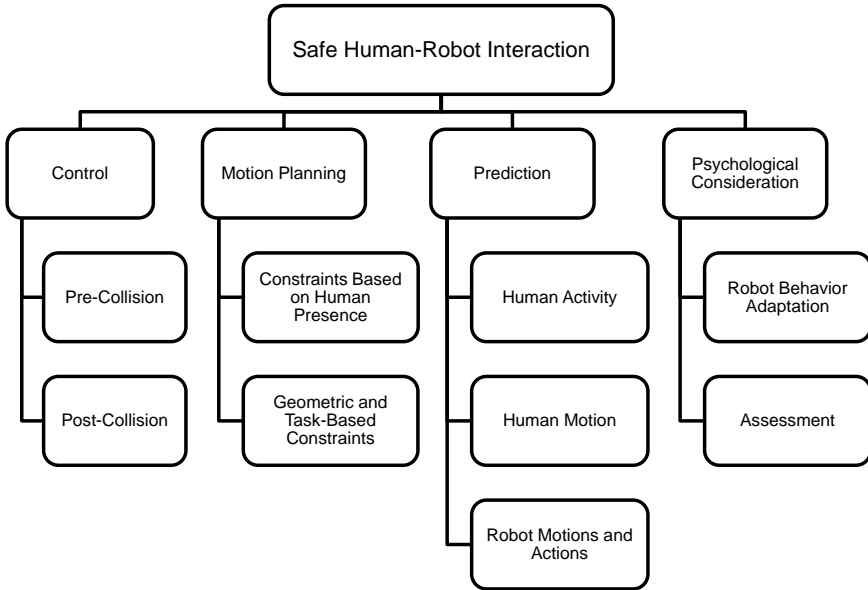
Safe Human-Robot Interaction

Control

Pre-Collision

Post-Collision

Motion Planning

Constraints Based on Human Presence

Geometric and Task-Based Constraints

Prediction

Human Activity

Human Motion

Robot Motions and Actions

Psychological Consideration

Robot Behavior Adaptation

Assessment